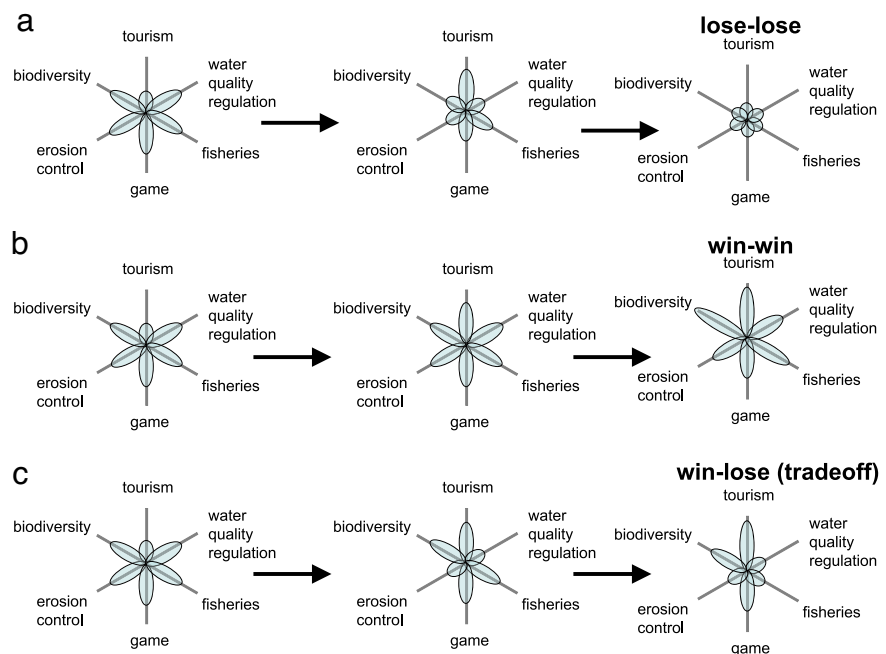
a

tourism
biodiversity
water quality regulation
erosion control
fisheries
game

tourism
biodiversity
water quality regulation
erosion control
fisheries
game

lose-lose
tourism
biodiversity
water quality regulation
erosion control
fisheries
game

b

tourism
biodiversity
water quality regulation
erosion control
fisheries
game

tourism
biodiversity
water quality regulation
erosion control
fisheries
game

win-win
tourism
biodiversity
water quality regulation
erosion control
fisheries
game

c

tourism
biodiversity
water quality regulation
erosion control
fisheries
game

tourism
biodiversity
water quality regulation
erosion control
fisheries
game

win-lose (tradeoff)
tourism
biodiversity
water quality regulation
erosion control
fisheries
game